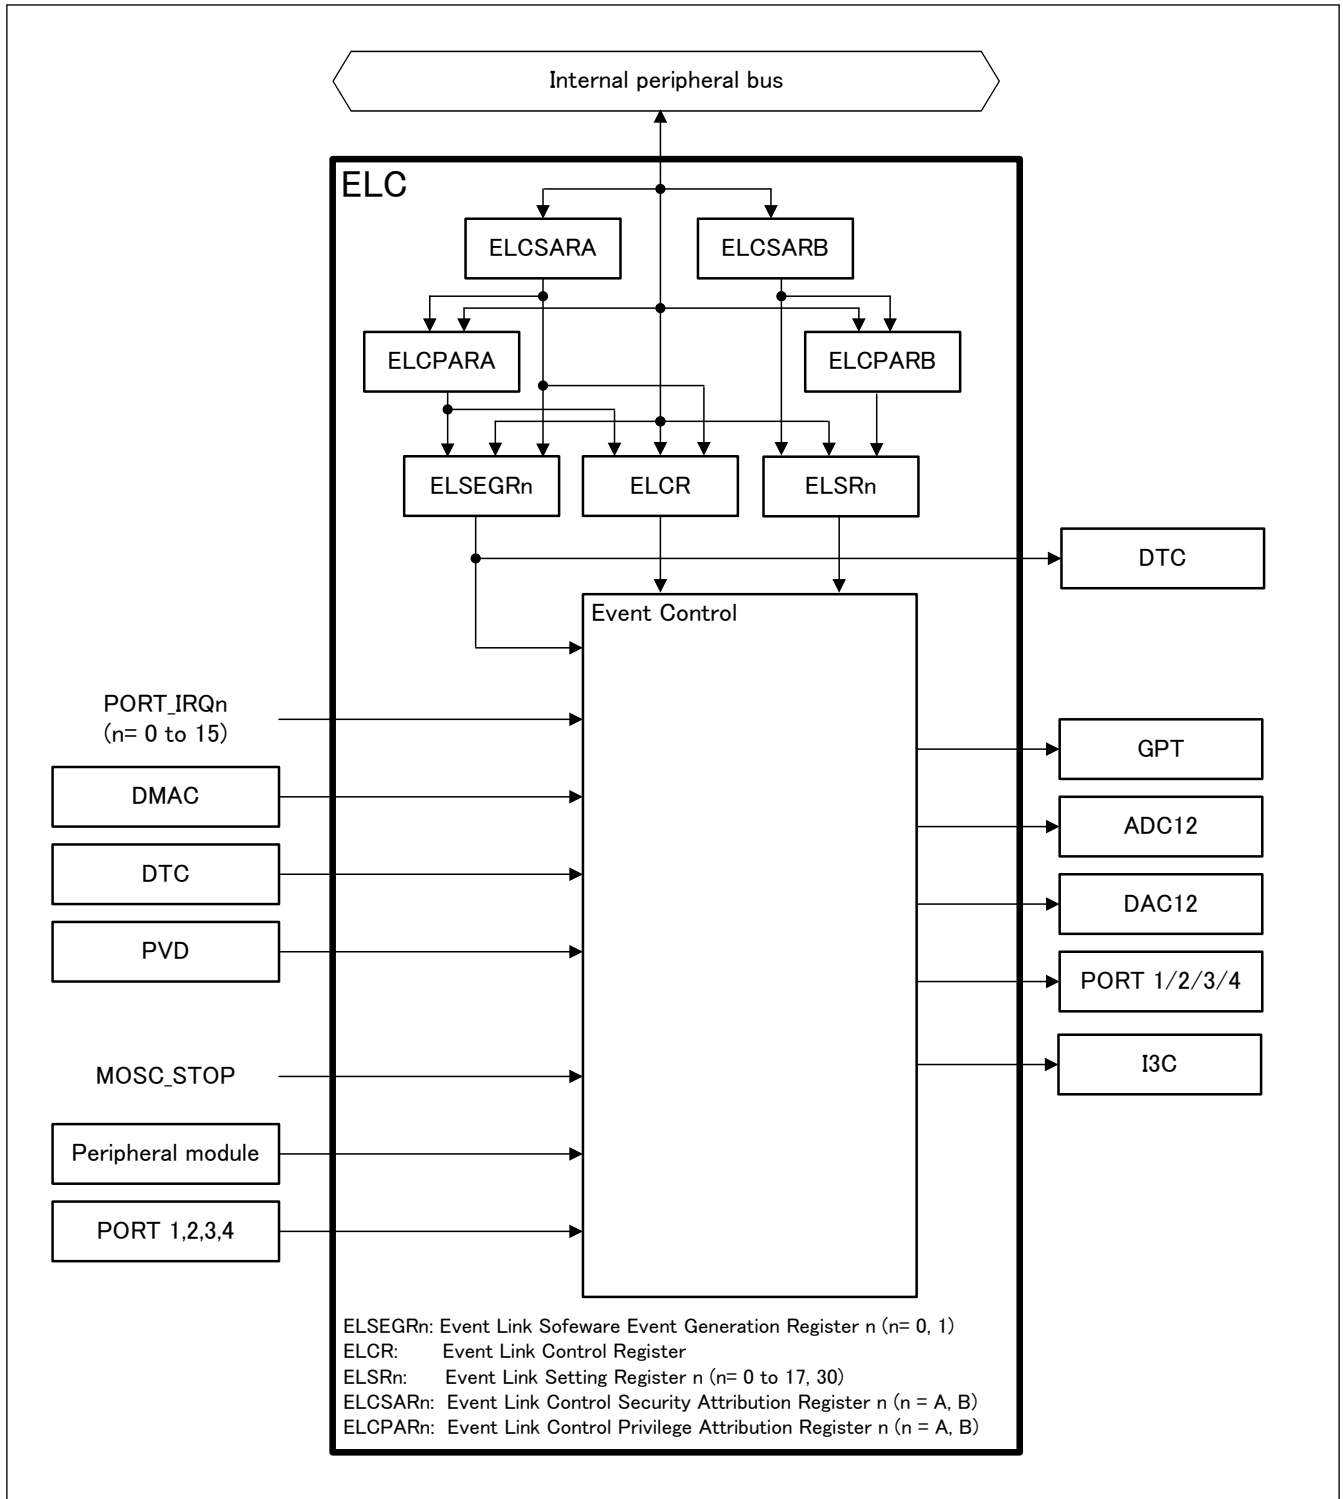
Internal peripheral bus

ELC

ELCSARA

ELCSARB

ELCPARA

ELCPARB

ELSEGRn

ELCR

ELSRn

DTC

Event Control

PORT_IRQn
(n= 0 to 15)

DMAC

DTC

PVD

MOSC_STOP

Peripheral module

PORT 1,2,3,4

GPT

ADC12

DAC12

PORT 1/2/3/4

I3C

ELSEGRn: Event Link Sofeware Event Generation Register n (n= 0, 1)
ELCR: Event Link Control Register
ELSRn: Event Link Setting Register n (n= 0 to 17, 30)
ELCSARn: Event Link Control Security Attribution Register n (n = A, B)
ELCPARn: Event Link Control Privilege Attribution Register n (n = A, B)